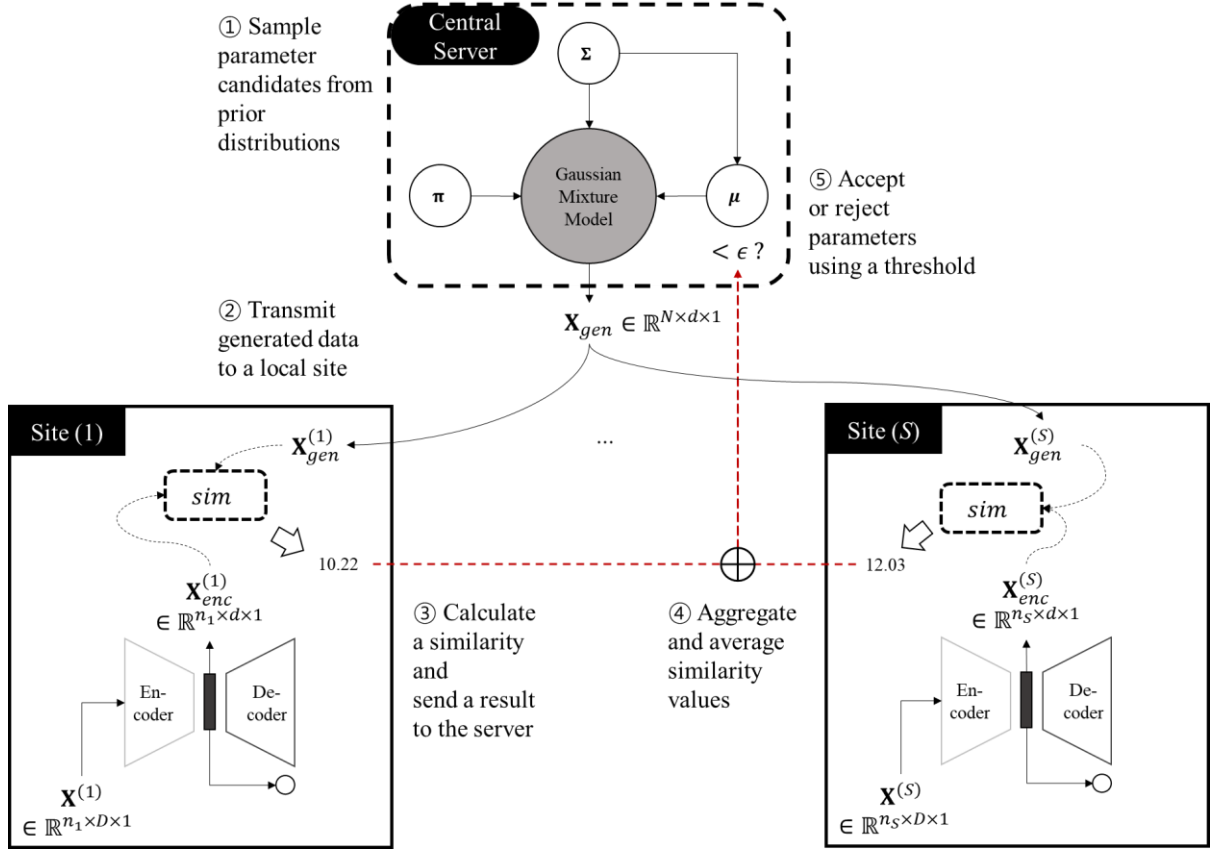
① Sample parameter candidates from prior distributions

Central Server

$\boldsymbol{\Sigma}$

$\boldsymbol{\pi}$

Gaussian Mixture Model

$\boldsymbol{\mu}$

$< \epsilon$ ?

⑤ Accept or reject parameters using a threshold

② Transmit generated data to a local site

$\mathbf{X}_{gen} \in \mathbb{R}^{N \times d \times 1}$

Site (1)

$\mathbf{X}_{gen}^{(1)}$

$sim$

10.22

$\mathbf{X}_{enc}^{(1)}$
$\in \mathbb{R}^{n_1 \times d \times 1}$

En-coder

De-coder

$\mathbf{X}^{(1)}$
$\in \mathbb{R}^{n_1 \times D \times 1}$

...

③ Calculate a similarity and send a result to the server

④ Aggregate and average similarity values

Site ($S$)

$\mathbf{X}_{gen}^{(S)}$

$sim$

12.03

$\mathbf{X}_{enc}^{(S)}$
$\in \mathbb{R}^{n_S \times d \times 1}$

En-coder

De-coder

$\mathbf{X}^{(S)}$
$\in \mathbb{R}^{n_S \times D \times 1}$